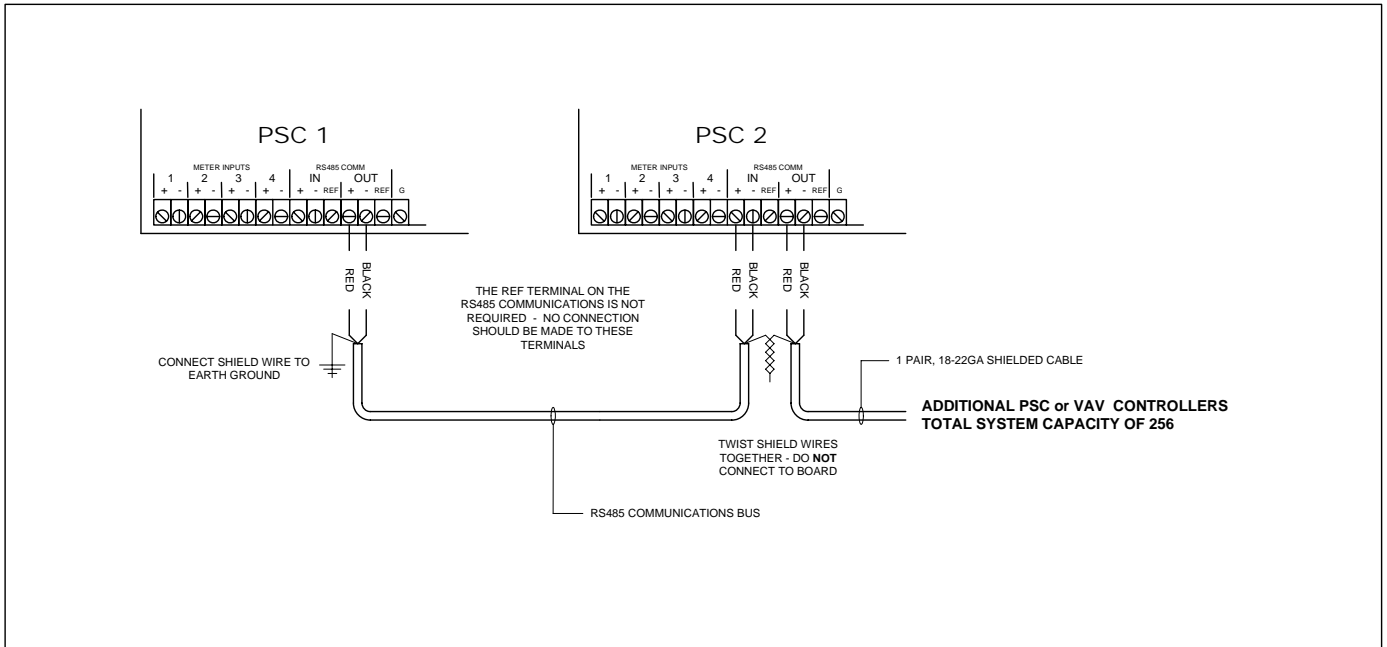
PSC 1

METER INPUTS
RS485 COMM
1 2 3 4 IN OUT
+ - + - + - + - + - REF + - REF G

PSC 2

METER INPUTS
RS485 COMM
1 2 3 4 IN OUT
+ - + - + - + - + - REF + - REF G

RED
BLACK

THE REF TERMINAL ON THE RS485 COMMUNICATIONS IS NOT REQUIRED - NO CONNECTION SHOULD BE MADE TO THESE TERMINALS

RED
BLACK
RED
BLACK

CONNECT SHIELD WIRE TO EARTH GROUND

1 PAIR, 18-22GA SHIELDED CABLE

ADDITIONAL PSC or VAV CONTROLLERS
TOTAL SYSTEM CAPACITY OF 256

TWIST SHIELD WIRES TOGETHER - DO **NOT** CONNECT TO BOARD

RS485 COMMUNICATIONS BUS